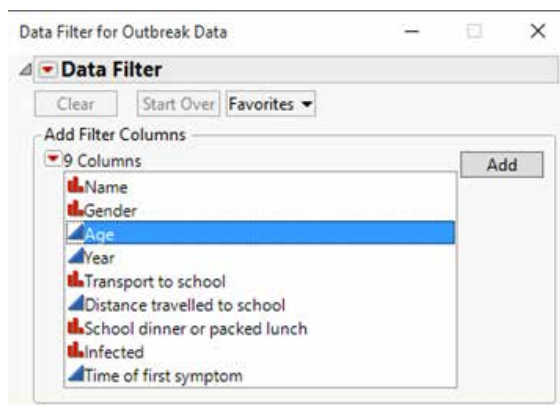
Data Filter for Outbreak Data

Data Filter

Clear Start Over Favorites

Add Filter Columns

9 Columns

Add

Name
Gender
Age
Year
Transport to school
Distance travelled to school
School dinner or packed lunch
Infected
Time of first symptom